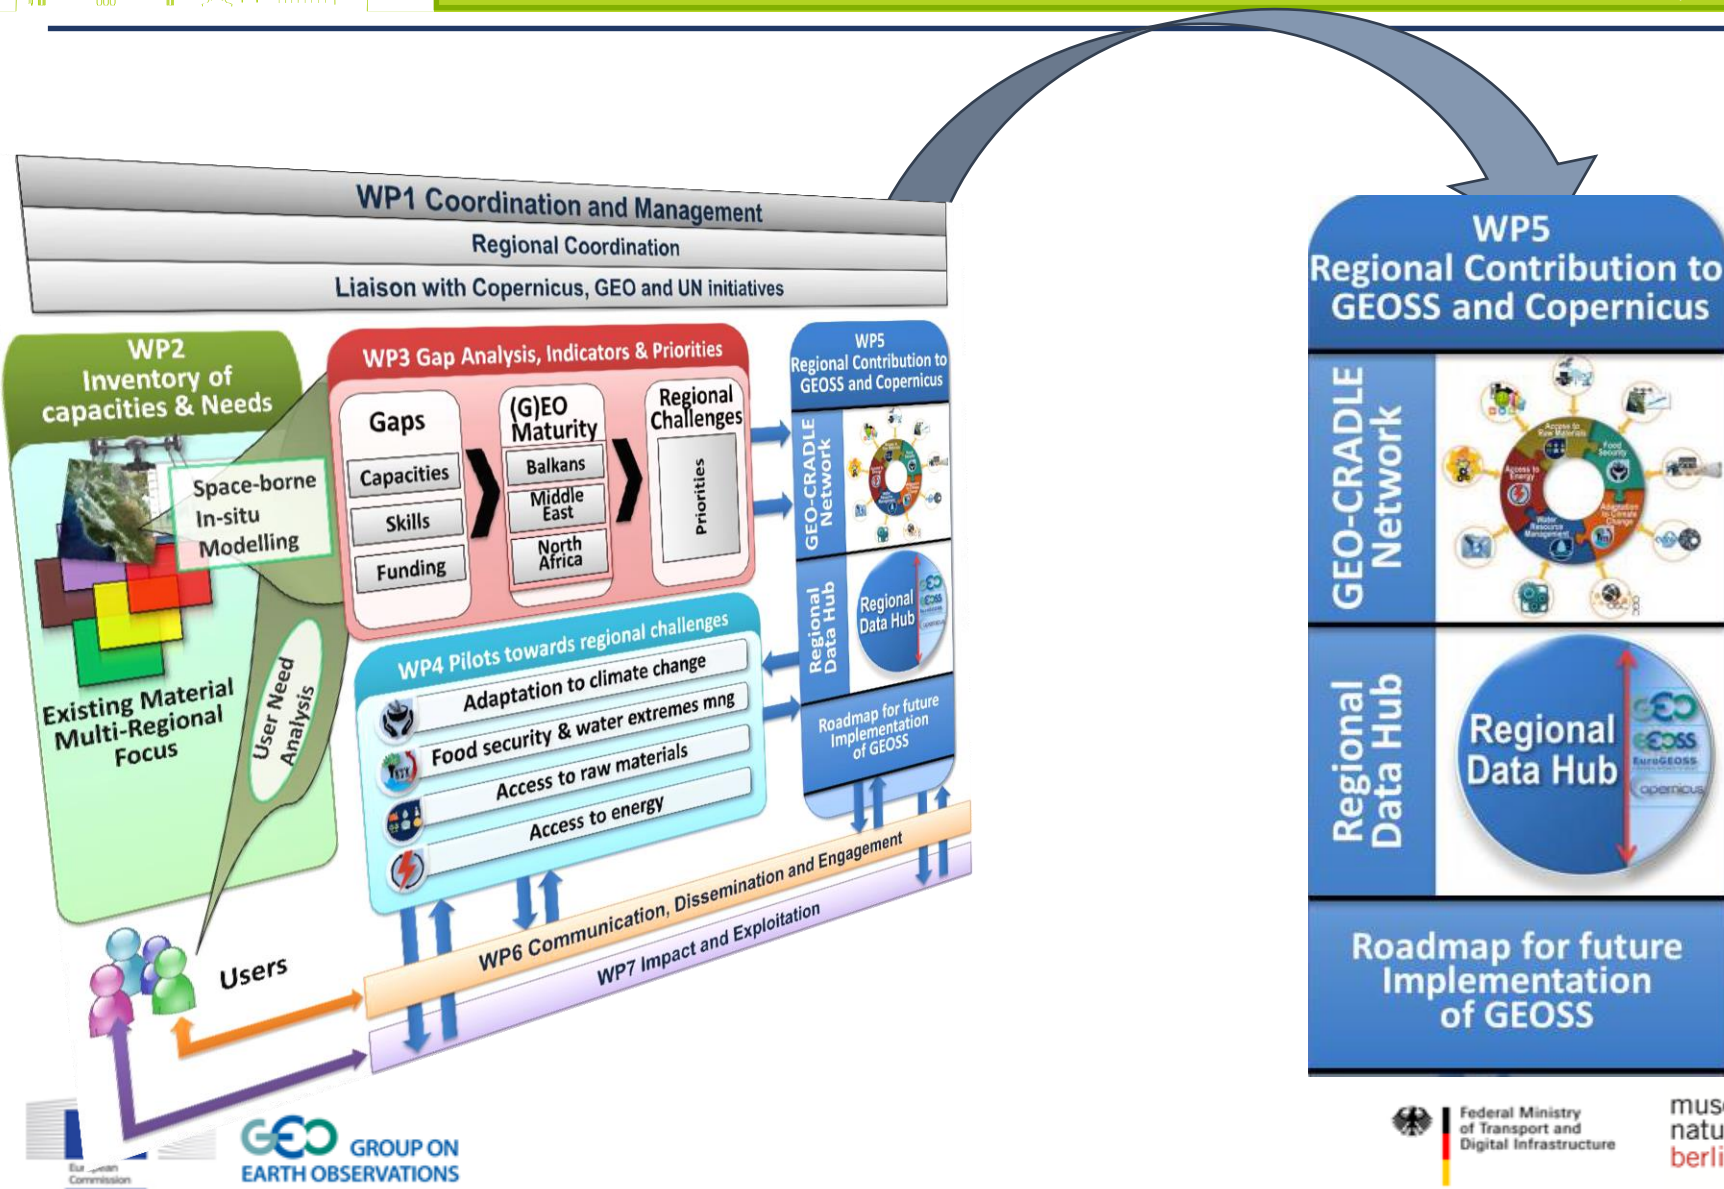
WP1 Coordination and Management
Regional Coordination
Liaison with Copernicus, GEO and UN initiatives

WP2
Inventory of capacities & Needs
Space-borne
In-situ
Modelling
Existing Material
Multi-Regional Focus
User Need Analysis

WP3 Gap Analysis, Indicators & Priorities
Gaps
Capacities
Skills
Funding
(G)EO Maturity
Balkans
Middle East
North Africa
Regional Challenges
Priorities

WP4 Pilots towards regional challenges
Adaptation to climate change
Food security & water extremes mng
Access to raw materials
Access to energy

WP5
Regional Contribution to GEOSS and Copernicus
GEO-CRADLE Network
Regional Data Hub
Regional Data Hub
Roadmap for future Implementation of GEOSS

WP6 Communication, Dissemination and Engagement
WP7 Impact and Exploitation
Users

WP5
Regional Contribution to GEOSS and Copernicus
GEO-CRADLE Network
Regional Data Hub
Regional Data Hub
GEO
GEOSS
EuroGEOSS
opernicus
Roadmap for future Implementation of GEOSS

Eu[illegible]ean Commission
GEO GROUP ON EARTH OBSERVATIONS
Federal Ministry of Transport and Digital Infrastructure
mus
natu
berli